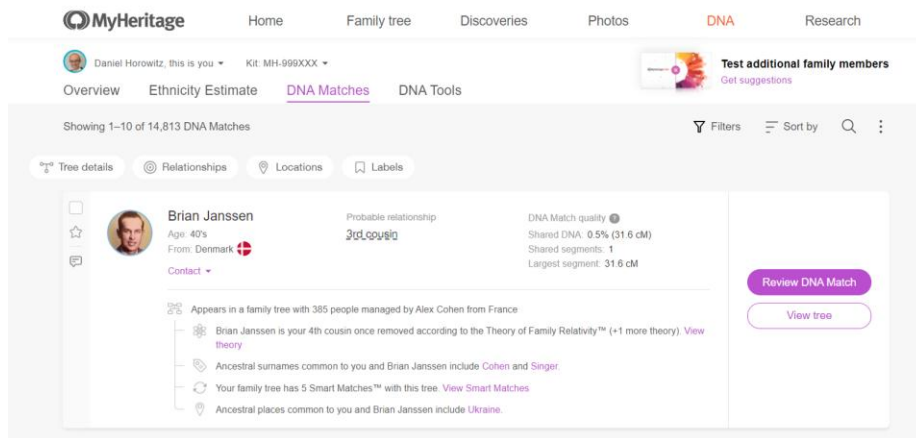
MyHeritage Home Family tree Discoveries Photos DNA Research

Daniel Horowitz, this is you ▾ Kit: MH-999XXX ▾

Test additional family members
Get suggestions

Overview Ethnicity Estimate DNA Matches DNA Tools

Showing 1–10 of 14,813 DNA Matches

Filters Sort by

Tree details Relationships Locations Labels

Brian Janssen
Age: 40's
From: Denmark
Contact ▾

Probable relationship
3rd cousin

DNA Match quality
Shared DNA: 0.5% (31.6 cM)
Shared segments: 1
Largest segment: 31.6 cM

Review DNA Match
View tree

Appears in a family tree with 385 people managed by Alex Cohen from France

Brian Janssen is your 4th cousin once removed according to the Theory of Family Relativity™ (+1 more theory). View theory

Ancestral surnames common to you and Brian Janssen include Cohen and Singer.

Your family tree has 5 Smart Matches™ with this tree. View Smart Matches

Ancestral places common to you and Brian Janssen include Ukraine.